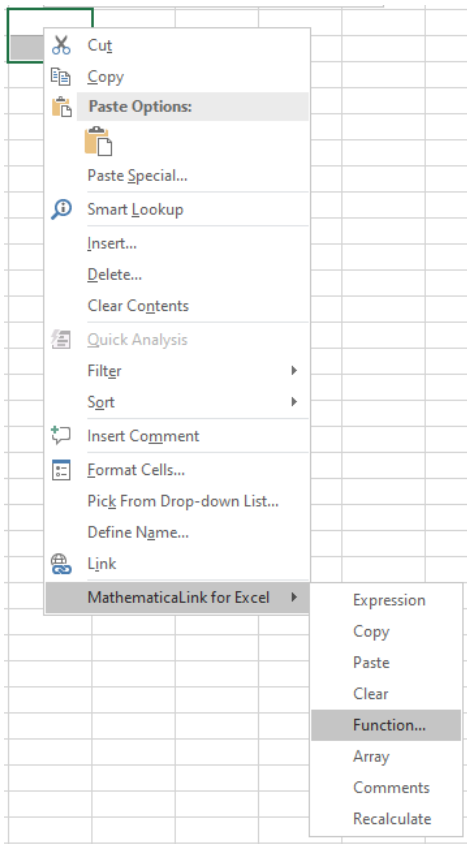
Cut
Copy
Paste Options:
Paste Special...
Smart Lookup
Insert...
Delete...
Clear Contents
Quick Analysis
Filter
Sort
Insert Comment
Format Cells...
Pick From Drop-down List...
Define Name...
Link
MathematicaLink for Excel
Expression
Copy
Paste
Clear
Function...
Array
Comments
Recalculate